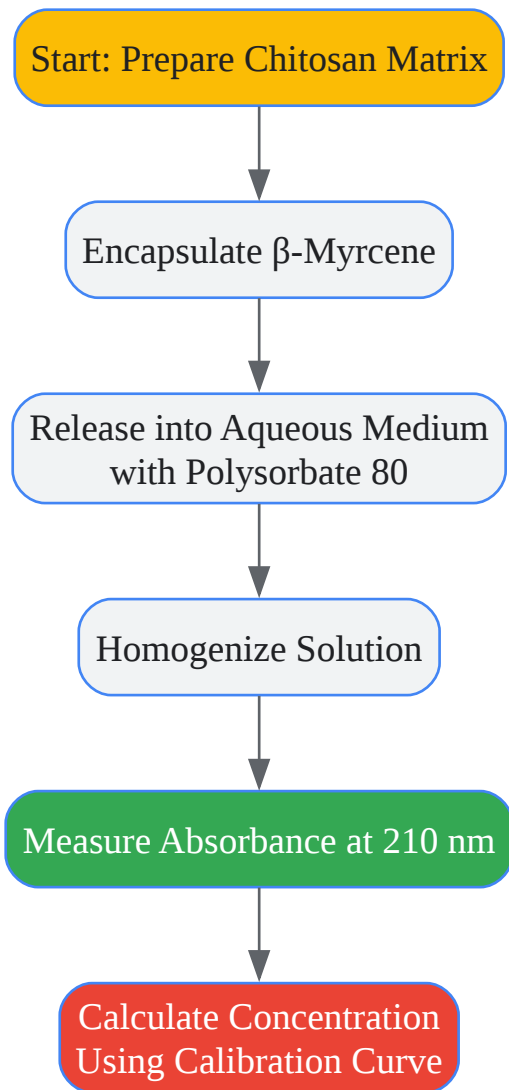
Start: Prepare Chitosan Matrix

Encapsulate β-Myrcene

Release into Aqueous Medium with Polysorbate 80

Homogenize Solution

Measure Absorbance at 210 nm

Calculate Concentration Using Calibration Curve